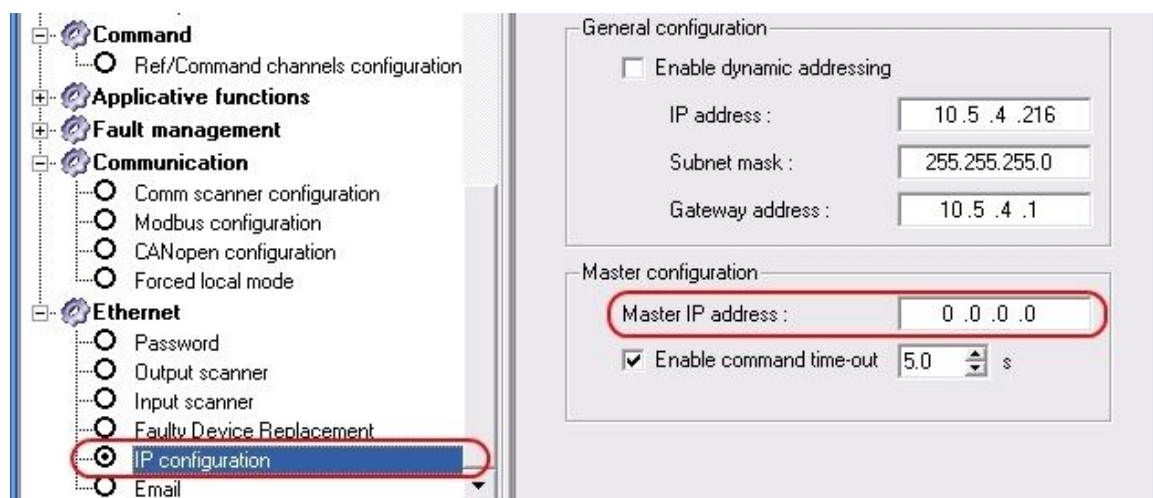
Command
Ref/Command channels configuration
Applicative functions
Fault management
Communication
Comm scanner configuration
Modbus configuration
CANopen configuration
Forced local mode
Ethernet
Password
Output scanner
Input scanner
Faulty Device Replacement
IP configuration
Email

General configuration
Enable dynamic addressing
IP address : 10 .5 .4 .216
Subnet mask : 255.255.255.0
Gateway address : 10 .5 .4 .1

Master configuration
Master IP address : 0 .0 .0 .0
Enable command time-out 5.0 s